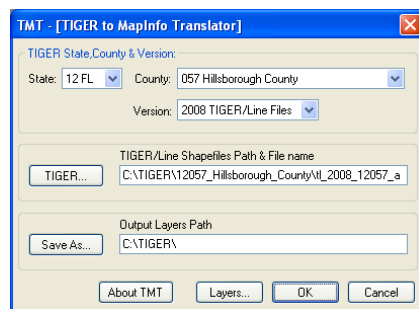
TMT - [TIGER to MapInfo Translator]

TIGER State,County & Version:

State: 12 FL

County: 057 Hillsborough County

Version: 2008 TIGER/Line Files

TIGER/Line Shapefiles Path & File name

TIGER...

C:\TIGER\12057_Hillsborough_County\tl_2008_12057_a

Output Layers Path

Save As...

C:\TIGER\

About TMT

Layers...

OK

Cancel